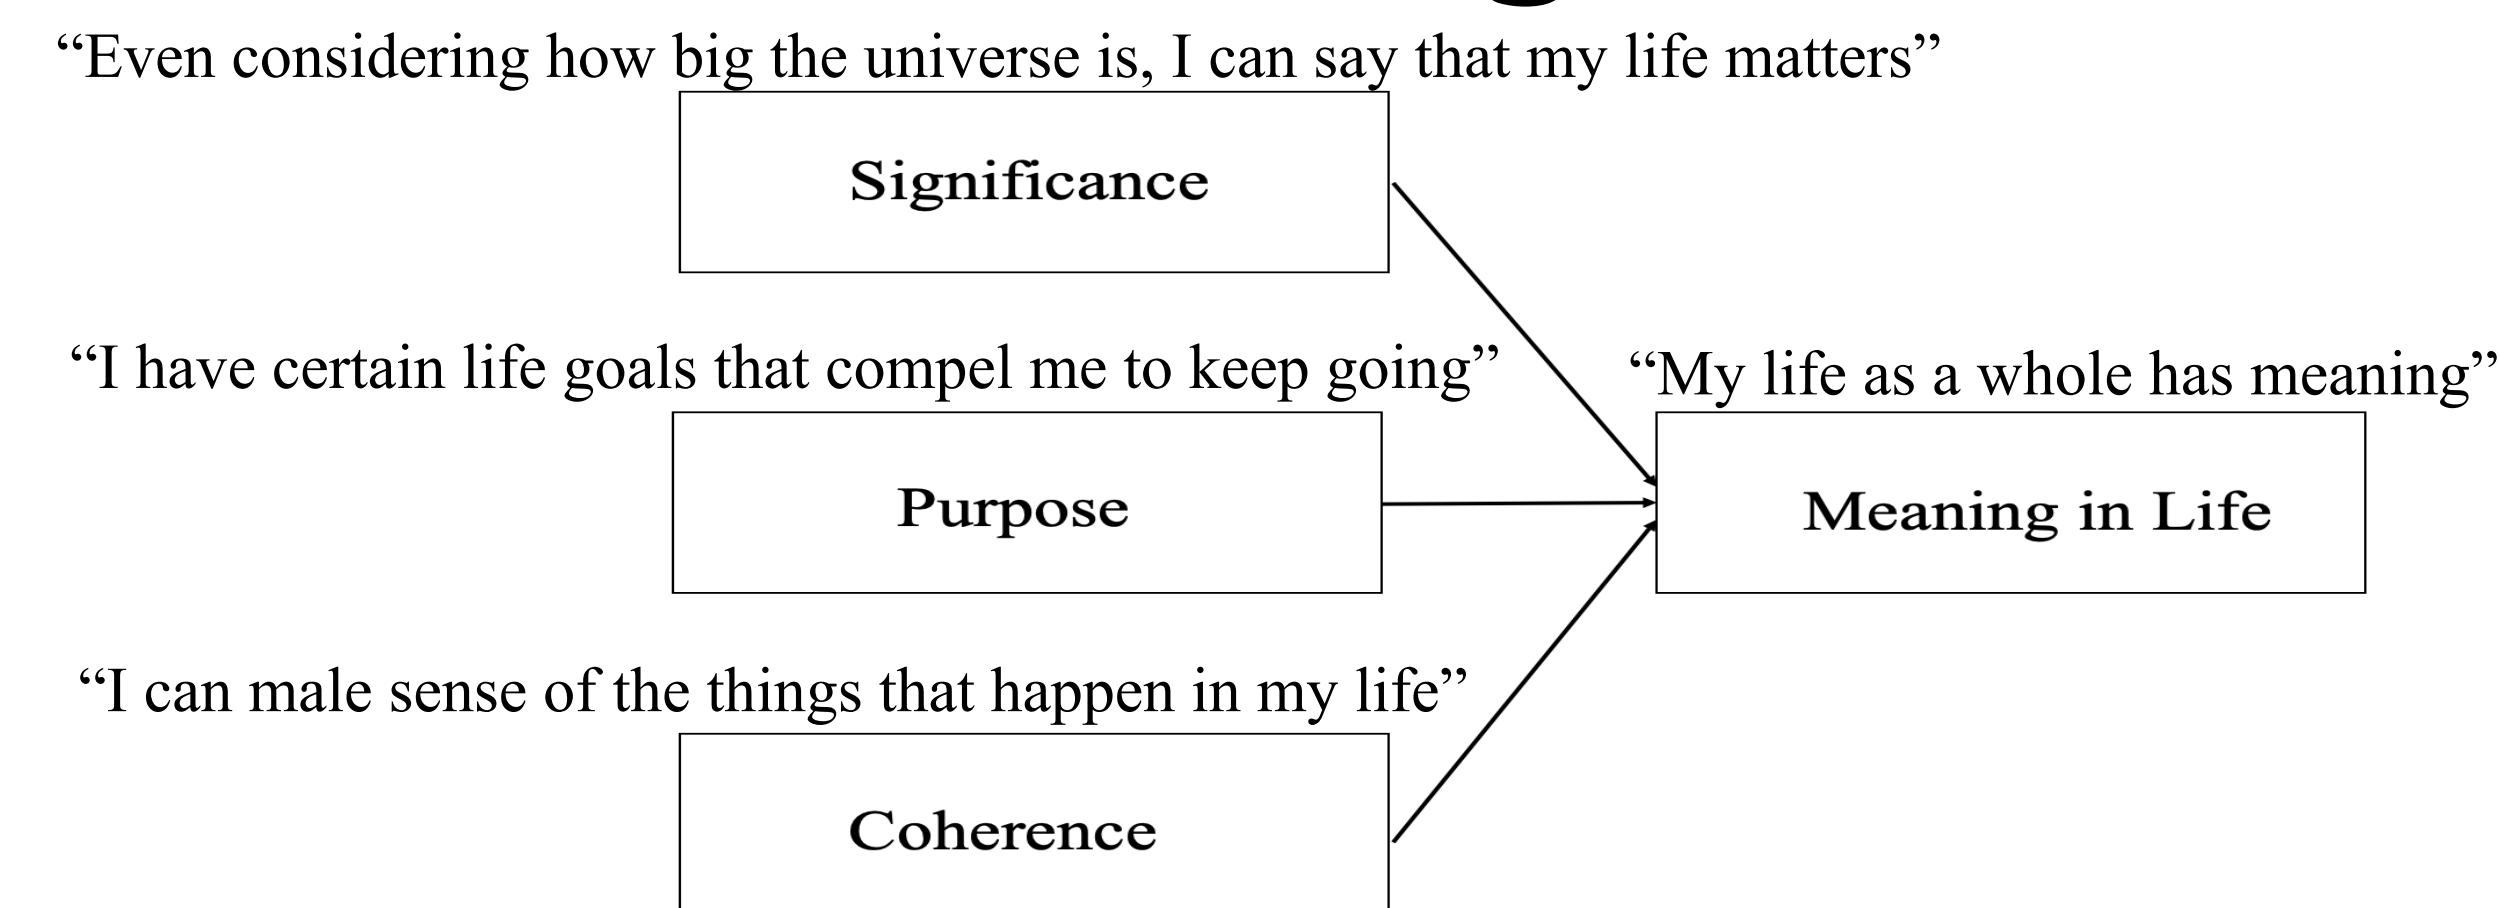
"Even considering how big the universe is, I can say that my life matters"

Significance

"I have certain life goals that compel me to keep going"

"My life as a whole has meaning"

Purpose

Meaning in Life

"I can male sense of the things that happen in my life"

Coherence